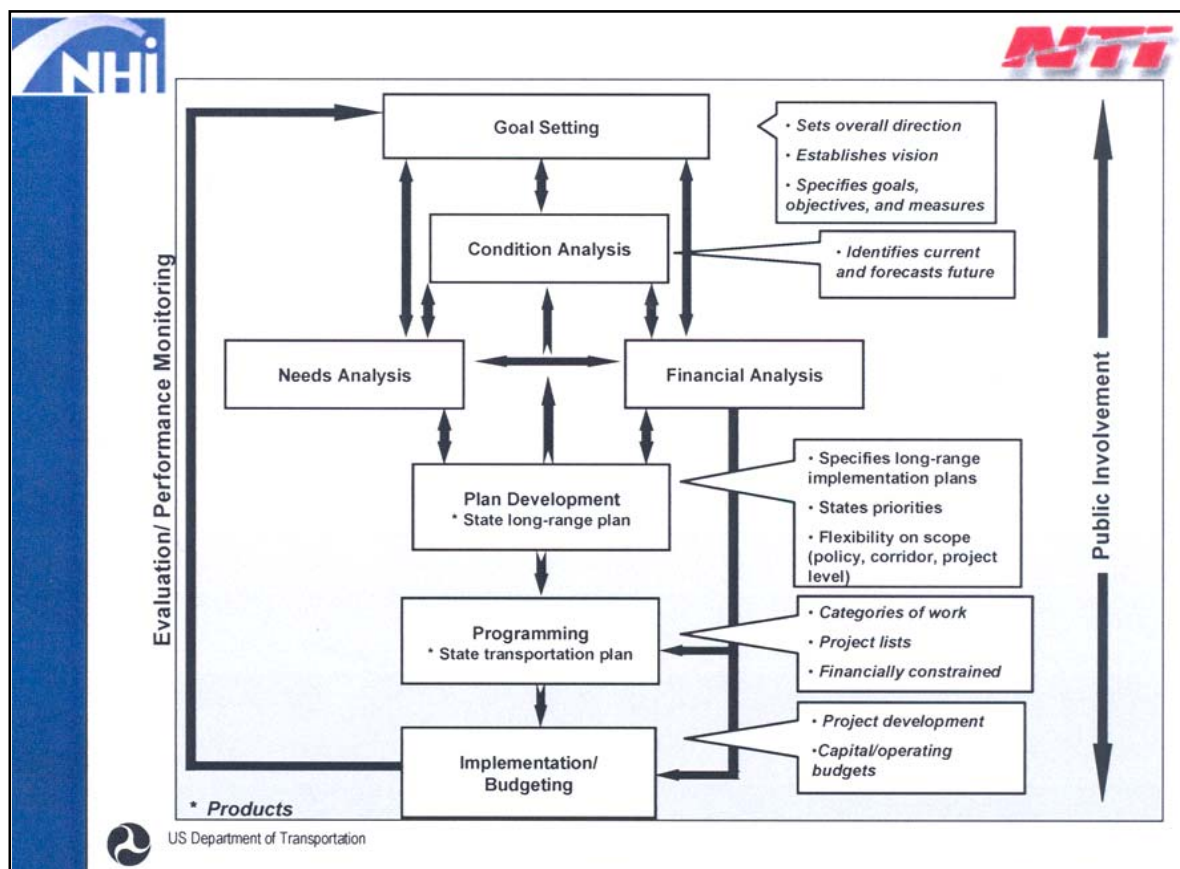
NHI

NTI

Goal Setting

· Sets overall direction
· Establishes vision
· Specifies goals, objectives, and measures

Condition Analysis

· Identifies current and forecasts future

Evaluation/ Performance Monitoring

Needs Analysis

Financial Analysis

Public Involvement

Plan Development
* State long-range plan

· Specifies long-range implementation plans
· States priorities
· Flexibility on scope (policy, corridor, project level)

Programming
* State transportation plan

· Categories of work
· Project lists
· Financially constrained

Implementation/ Budgeting

· Project development
·Capital/operating budgets

* Products

US Department of Transportation